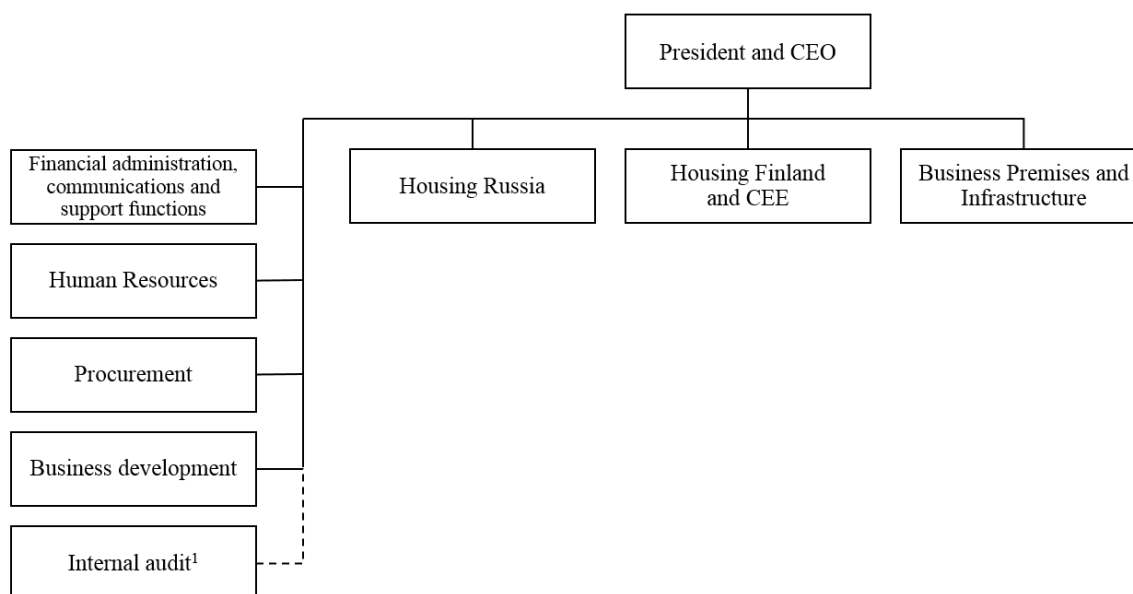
President and CEO

Financial administration, communications and support functions

Human Resources

Procurement

Business development

Internal audit$^1$

Housing Russia

Housing Finland and CEE

Business Premises and Infrastructure